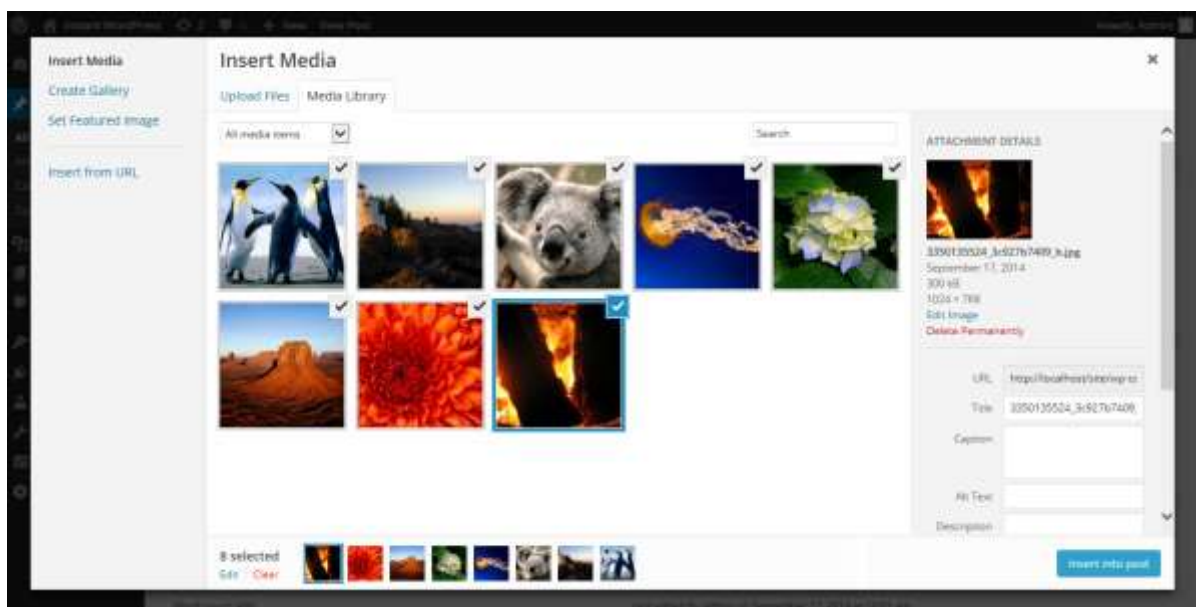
Insert Media
Create Gallery
Set Featured Image
Insert from URL

Insert Media

Upload Files
Media Library

All media items
Search

ATTACHMENT DETAILS
3350135524_3c927b7409_b.jpg
September 17, 2014
300 kB
1024 × 768
Edit Image
Delete Permanently

URL http://localhost/site/wp-co
Title 3350135524_3c927b7409_
Caption
Alt Text
Description

8 selected
Edit Clear

Insert into post